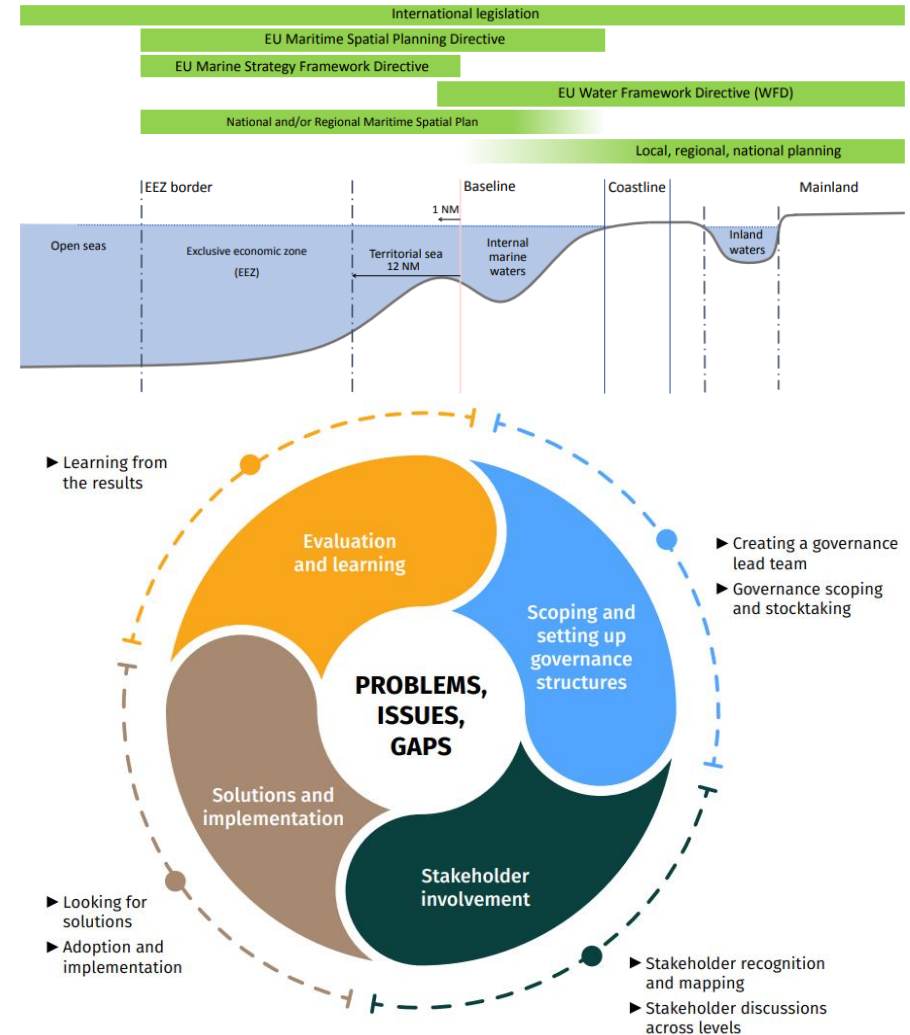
International legislation

EU Maritime Spatial Planning Directive

EU Marine Strategy Framework Directive

EU Water Framework Directive (WFD)

National and/or Regional Maritime Spatial Plan

Local, regional, national planning

EEZ border

Baseline

Coastline

Mainland

1 NM

Open seas

Exclusive economic zone (EEZ)

Territorial sea 12 NM

Internal marine waters

Inland waters

► Learning from the results

Evaluation and learning

Scoping and setting up governance structures

► Creating a governance lead team

► Governance scoping and stocktaking

PROBLEMS, ISSUES, GAPS

Solutions and implementation

Stakeholder involvement

► Looking for solutions

► Adoption and implementation

► Stakeholder recognition and mapping

► Stakeholder discussions across levels